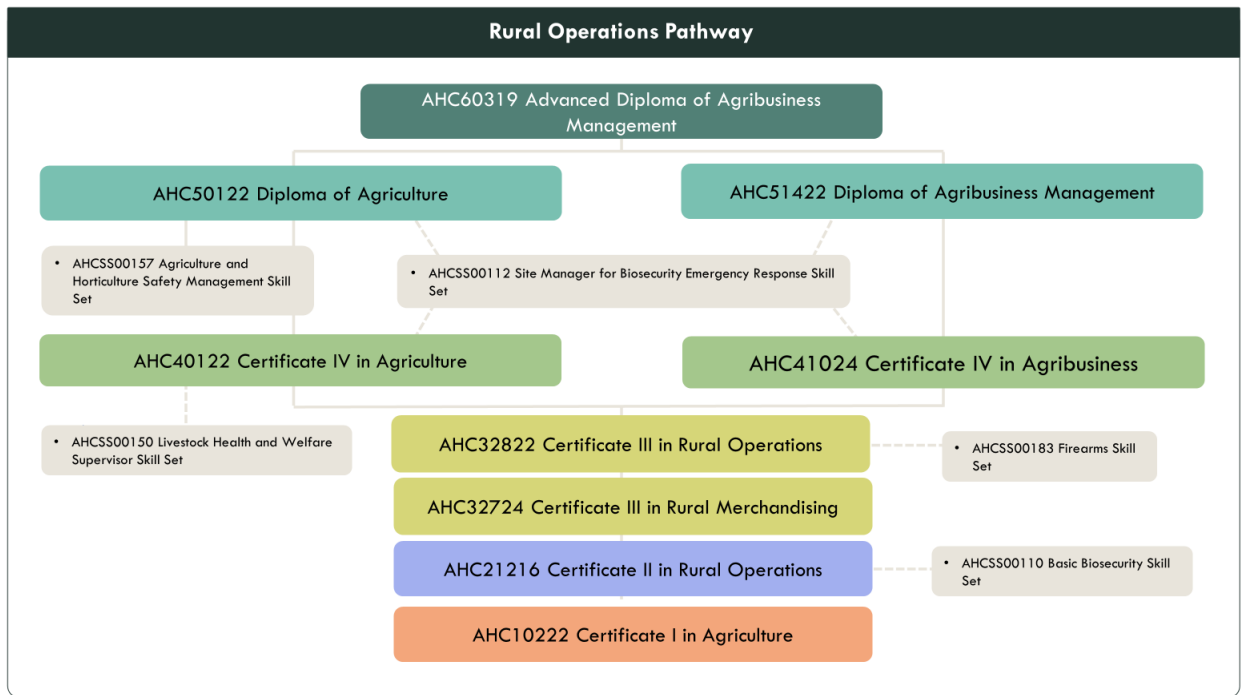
Rural Operations Pathway

AHC60319 Advanced Diploma of Agribusiness Management

AHC50122 Diploma of Agriculture

AHC51422 Diploma of Agribusiness Management

• AHCSS00157 Agriculture and Horticulture Safety Management Skill Set

• AHCSS00112 Site Manager for Biosecurity Emergency Response Skill Set

AHC40122 Certificate IV in Agriculture

AHC41024 Certificate IV in Agribusiness

• AHCSS00150 Livestock Health and Welfare Supervisor Skill Set

AHC32822 Certificate III in Rural Operations

• AHCSS00183 Firearms Skill Set

AHC32724 Certificate III in Rural Merchandising

AHC21216 Certificate II in Rural Operations

• AHCSS00110 Basic Biosecurity Skill Set

AHC10222 Certificate I in Agriculture